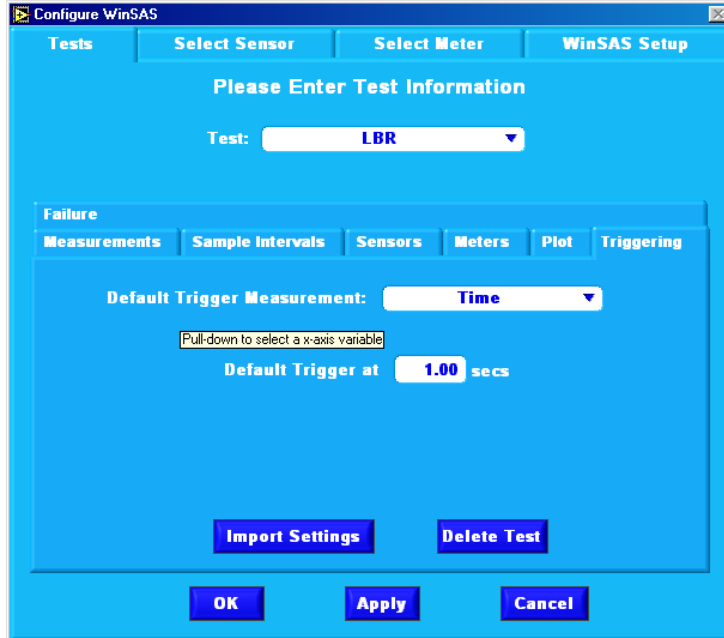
Configure WinSAS

Tests
Select Sensor
Select Meter
WinSAS Setup

Please Enter Test Information

Test: LBR

Failure
Measurements
Sample Intervals
Sensors
Meters
Plot
Triggering

Default Trigger Measurement: Time

Pull-down to select a x-axis variable

Default Trigger at 1.00 secs

Import Settings
Delete Test

OK
Apply
Cancel